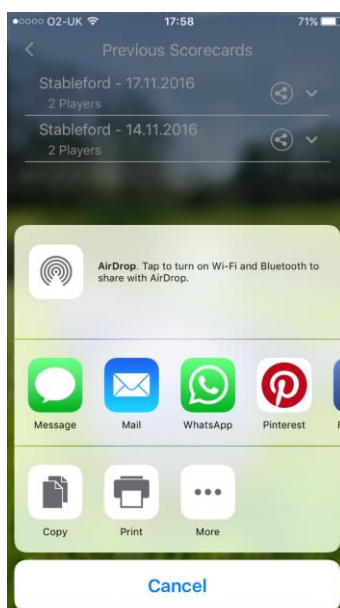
●○○○○ O2-UK 17:58 71%

<

Previous Scorecards

Stableford - 17.11.2016
2 Players

Stableford - 14.11.2016
2 Players

AirDrop. Tap to turn on Wi-Fi and Bluetooth to share with AirDrop.

Message
Mail
WhatsApp
Pinterest

Copy
Print
More

Cancel